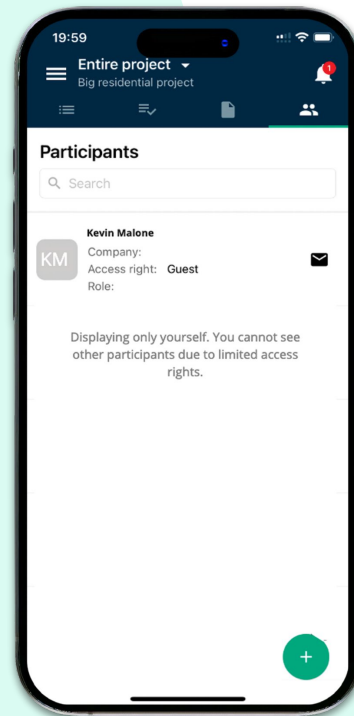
19:59

Entire project
Big residential project

1

Participants

Search

KM
Kevin Malone
Company:
Access right: Guest
Role:

Displaying only yourself. You cannot see other participants due to limited access rights.

+